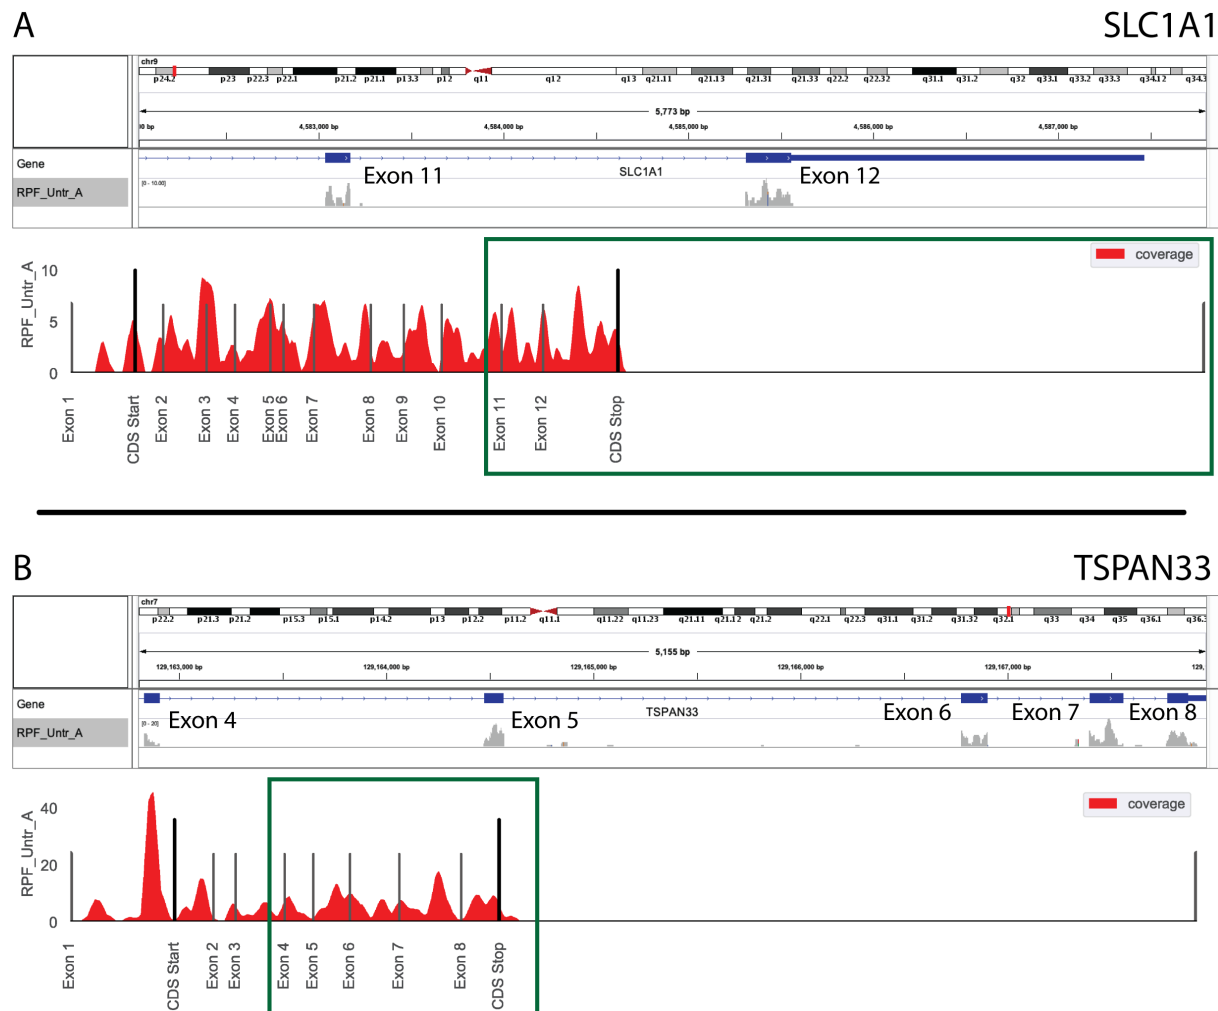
A

SLC1A1

chr9

p24.2 p23 p22.3 p22.1 p21.2 p21.1 p13.3 p12 q11 q12 q13 q21.11 q21.13 q21.31 q21.33 q22.2 q22.32 q31.1 q31.2 q32 q33.1 q33.2 q33.3 q34.12 q34.3

5,773 bp

0 bp 4,583,000 bp 4,584,000 bp 4,585,000 bp 4,586,000 bp 4,587,000 bp

Gene

RPF_Untr_A

[0 - 10.00]

Exon 11

SLC1A1

Exon 12

coverage

RPF_Untr_A

10

5

0

Exon 1 CDS Start Exon 2 Exon 3 Exon 4 Exon 5 Exon 6 Exon 7 Exon 8 Exon 9 Exon 10 Exon 11 Exon 12 CDS Stop

B

TSPAN33

chr7

p22.2 p21.3 p21.2 p15.3 p15.1 p14.2 p13 p12.2 p11.2 q11.1 q11.22 q11.23 q21.11 q21.12 q21.2 q22.1 q22.3 q31.1 q31.2 q31.32 q32.1 q33 q34 q35 q36.1 q36.3

5,155 bp

129,163,000 bp 129,164,000 bp 129,165,000 bp 129,166,000 bp 129,167,000 bp 129,

Gene

RPF_Untr_A

[0 - 20]

Exon 4

Exon 5

TSPAN33

Exon 6

Exon 7

Exon 8

coverage

RPF_Untr_A

40

20

0

Exon 1 CDS Start Exon 2 Exon 3 Exon 4 Exon 5 Exon 6 Exon 7 Exon 8 CDS Stop